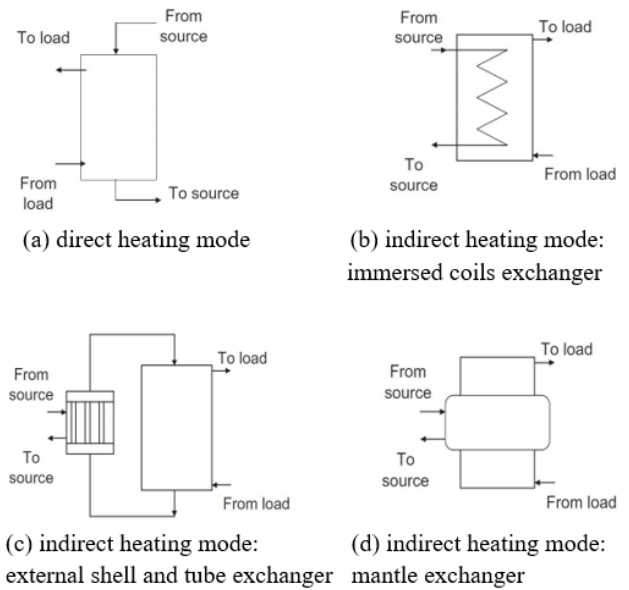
From source

To load

From load

To source

(a) direct heating mode

From source

To load

To source

From load

(b) indirect heating mode: immersed coils exchanger

To load

From source

To source

From load

(c) indirect heating mode: external shell and tube exchanger

To load

From source

To source

From load

(d) indirect heating mode: mantle exchanger